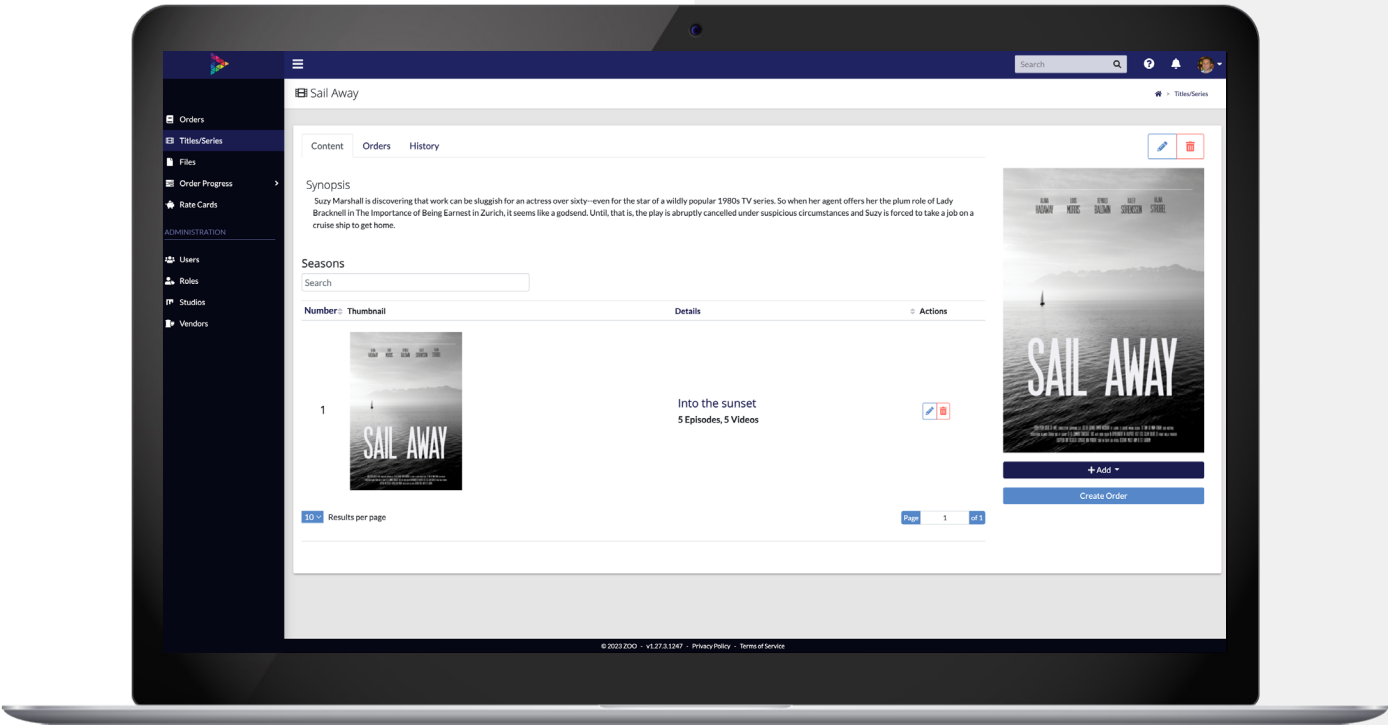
Search

Sail Away

Titles/Series

Orders
Titles/Series
Files
Order Progress
Rate Cards
ADMINISTRATION
Users
Roles
Studios
Vendors

Content Orders History

Synopsis
Suzy Marshall is discovering that work can be sluggish for an actress over sixty--even for the star of a wildly popular 1980s TV series. So when her agent offers her the plum role of Lady Bracknell in The Importance of Being Earnest in Zurich, it seems like a godsend. Until, that is, the play is abruptly cancelled under suspicious circumstances and Suzy is forced to take a job on a cruise ship to get home.

Seasons
Search

| Number | Thumbnail | Details | Actions |
|---|---|---|---|
| 1 | SAIL AWAY | Into the sunset 5 Episodes, 5 Videos | |

10 Results per page
Page 1 of 1

SAIL AWAY

+ Add
Create Order

© 2023 ZOO - v1.27.3.1247 - Privacy Policy - Terms of Service